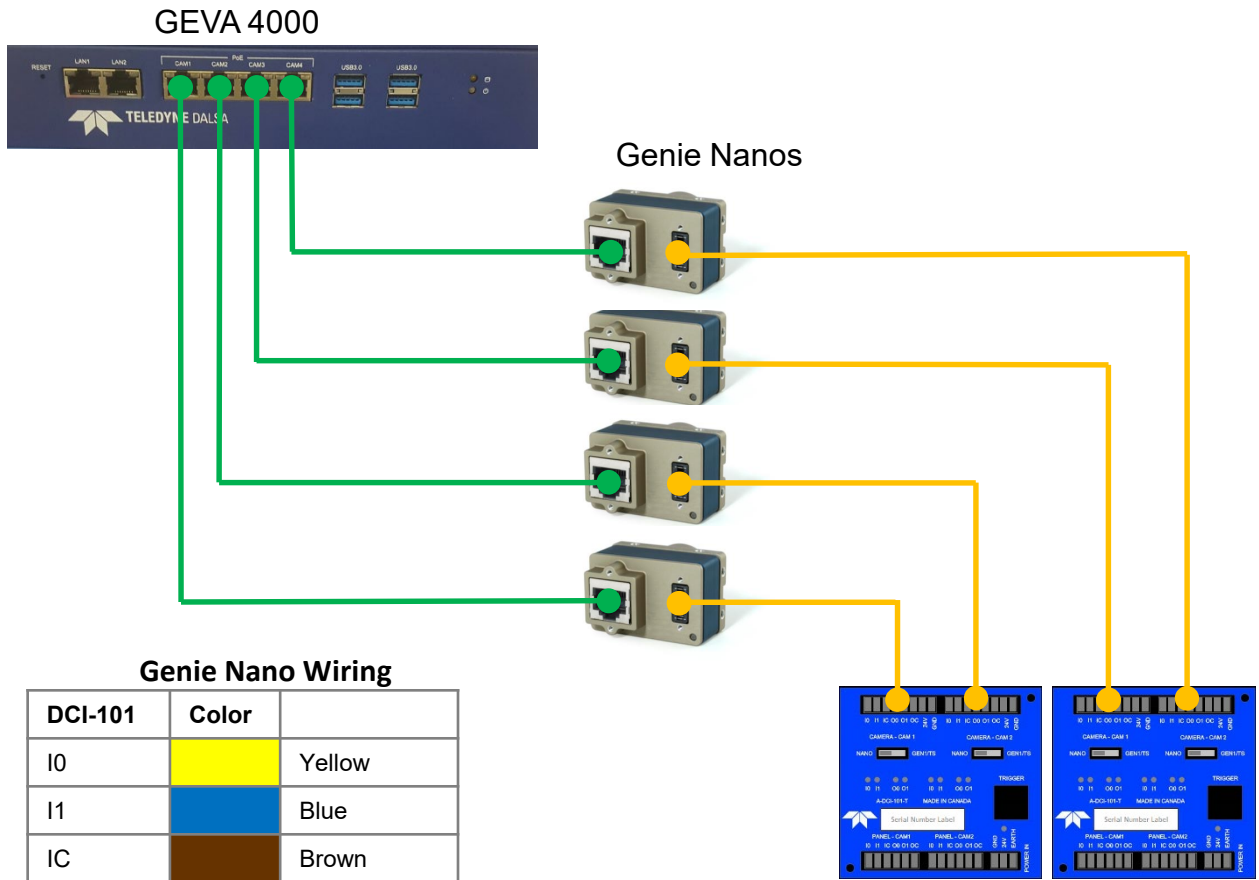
GEVA 4000

RESET LAN1 LAN2 PoE CAM1 CAM2 CAM3 CAM4 USB3.0 USB3.0

TELEDYNE DALSA

Genie Nanos

Genie Nano Wiring

| DCI-101 | Color | |
|---|---|---|
| I0 | | Yellow |
| I1 | | Blue |
| IC | | Brown |

I0 I1 IC O0 O1 OC 24V GND I0 I1 IC O0 O1 OC 24V GND
CAMERA - CAM 1 CAMERA - CAM 2
NANO GEN1/TS NANO GEN1/TS
I0 I1 O0 O1 I0 I1 O0 O1
TRIGGER
A-DCI-101-T MADE IN CANADA
Serial Number Label
PANEL - CAM1 PANEL - CAM2
I0 I1 IC O0 O1 OC I0 I1 IC O0 O1 OC GND 24V EARTH POWER IN

I0 I1 IC O0 O1 OC 24V GND I0 I1 IC O0 O1 OC 24V GND
CAMERA - CAM 1 CAMERA - CAM 2
NANO GEN1/TS NANO GEN1/TS
I0 I1 O0 O1 I0 I1 O0 O1
TRIGGER
A-DCI-101-T MADE IN CANADA
Serial Number Label
PANEL - CAM1 PANEL - CAM2
I0 I1 IC O0 O1 OC I0 I1 IC O0 O1 OC GND 24V EARTH POWER IN